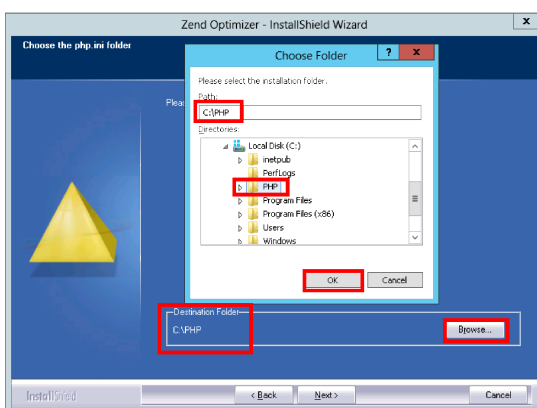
Zend Optimizer - InstallShield Wizard

Choose the php.ini folder

Pleas

Choose Folder

?

x

Please select the installation folder.

Path:

C:\PHP

Directories:

Local Disk (C:)

inetpub

PerfLogs

PHP

Program Files

Program Files (x86)

Users

Windows

OK

Cancel

Destination Folder

C:\PHP

Browse...

InstallShield

< Back

Next >

Cancel